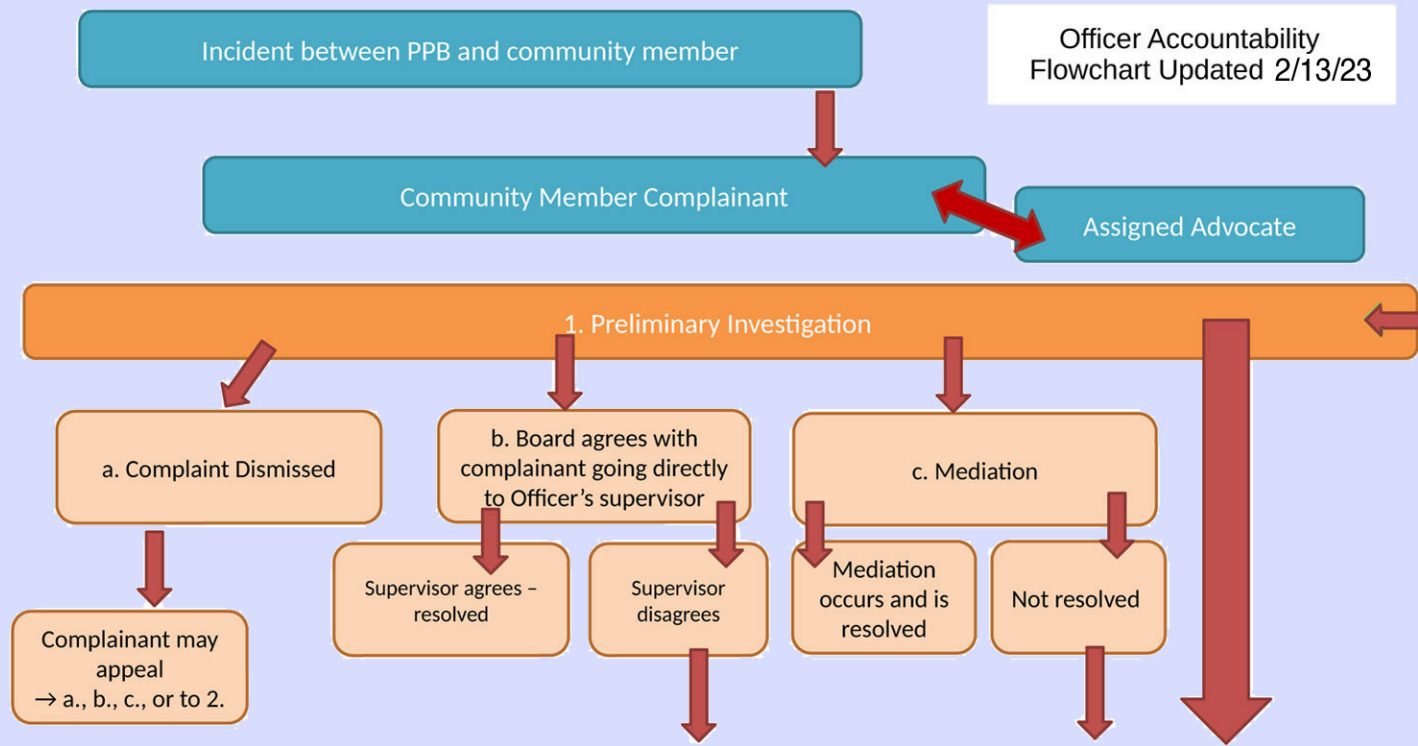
Incident between PPB and community member

Officer Accountability Flowchart Updated 2/13/23

Community Member Complainant

Assigned Advocate

1. Preliminary Investigation

a. Complaint Dismissed

b. Board agrees with complainant going directly to Officer's supervisor

c. Mediation

Complainant may appeal → a., b., c., or to 2.

Supervisor agrees – resolved

Supervisor disagrees

Mediation occurs and is resolved

Not resolved